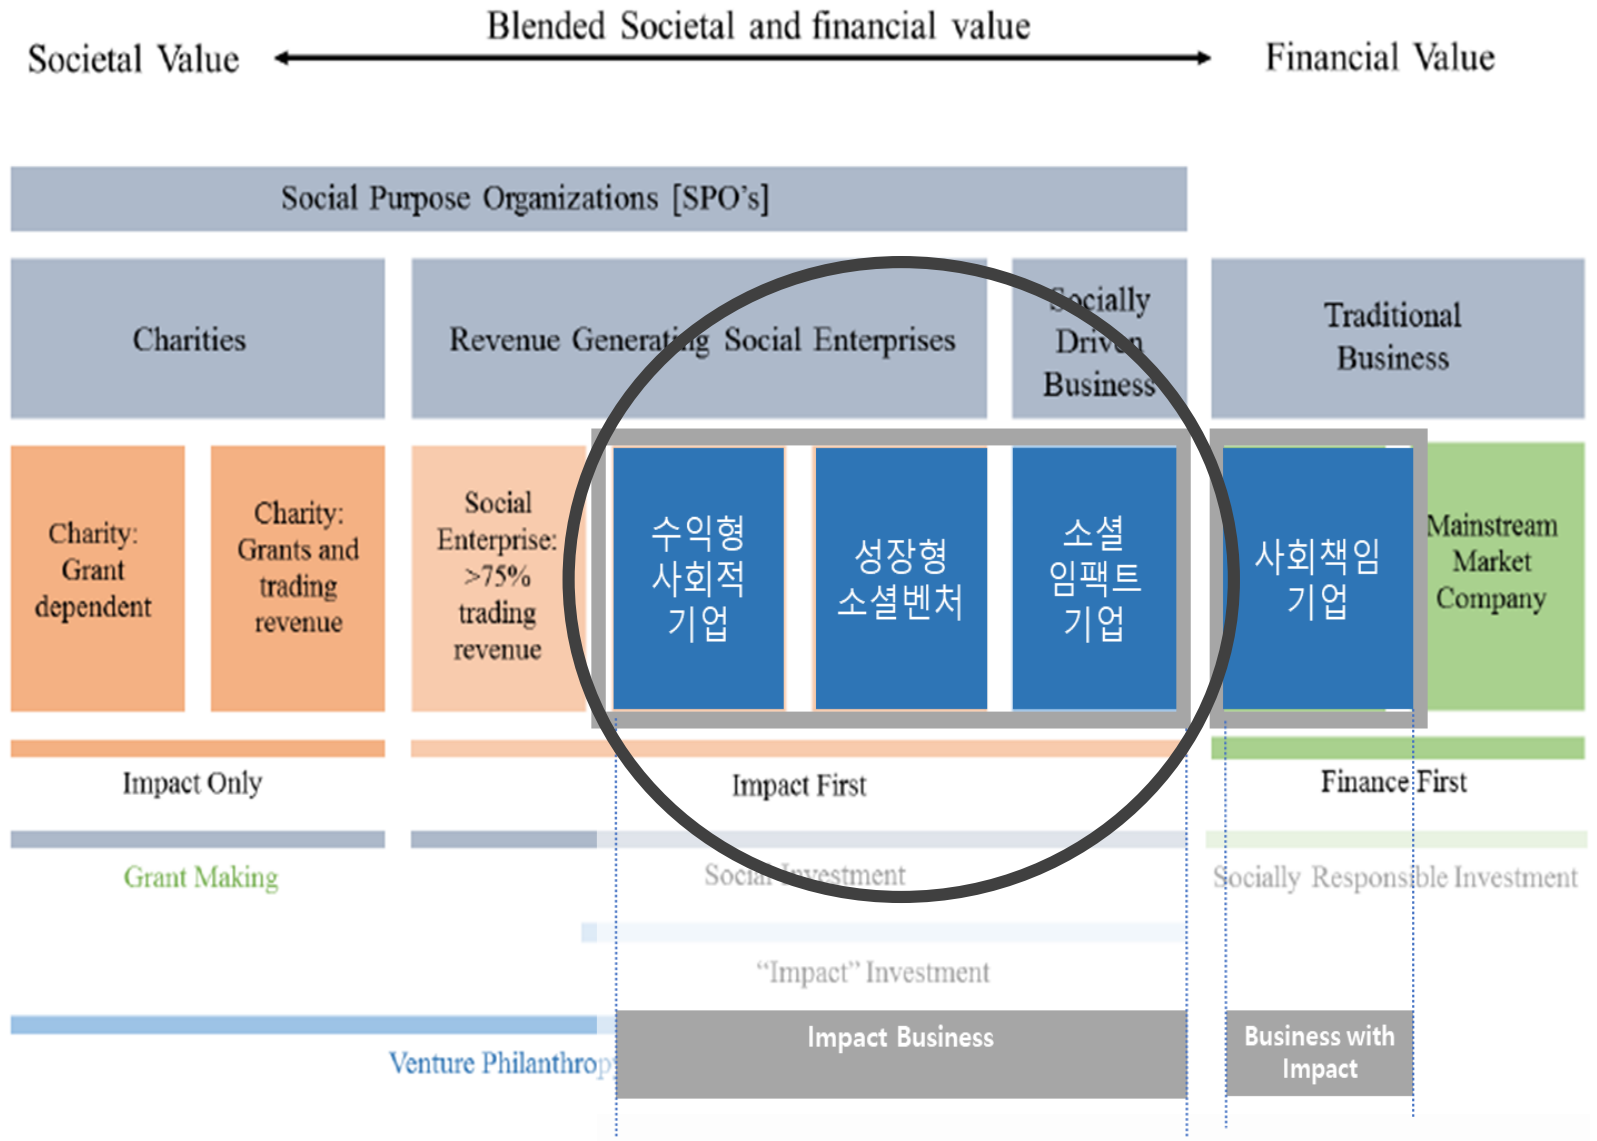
Blended Societal and financial value

Societal Value

Financial Value

Social Purpose Organizations [SPO's]

Charities

Revenue Generating Social Enterprises

Socially Driven Business

Traditional Business

Charity: Grant dependent

Charity: Grants and trading revenue

Social Enterprise: >75% trading revenue

수익형 사회적 기업

성장형 소셜벤처

소셜 임팩트 기업

사회책임 기업

Mainstream Market Company

Impact Only

Impact First

Finance First

Grant Making

Social Investment

Socially Responsible Investment

"Impact" Investment

Impact Business

Business with Impact

Venture Philanthropy